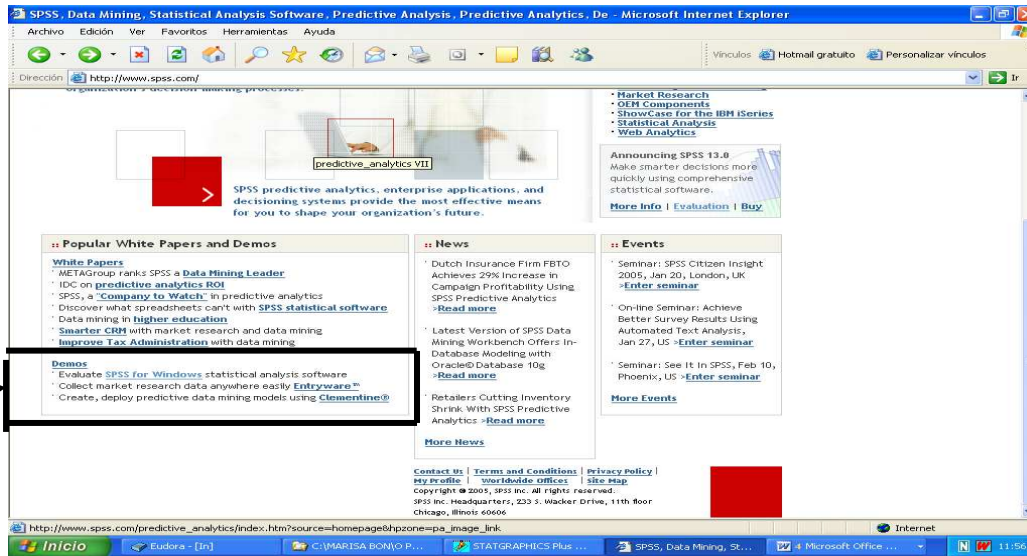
SPSS, Data Mining, Statistical Analysis Software, Predictive Analysis, Predictive Analytics, De - Microsoft Internet Explorer

Archivo Edición Ver Favoritos Herramientas Ayuda

Vínculos Hotmail gratuito Personalizar vínculos

Dirección http://www.spss.com/

Ir

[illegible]

· Market Research
· OEM Components
· ShowCase for the IBM iSeries
· Statistical Analysis
· Web Analytics

predictive_analytics VII

Announcing SPSS 13.0
Make smarter decisions more quickly using comprehensive statistical software.

More Info | Evaluation | Buy

SPSS predictive analytics, enterprise applications, and decisioning systems provide the most effective means for you to shape your organization's future.

:: Popular White Papers and Demos

White Papers
· METAGroup ranks SPSS a Data Mining Leader
· IDC on predictive analytics ROI
· SPSS, a "Company to Watch" in predictive analytics
· Discover what spreadsheets can't with SPSS statistical software
· Data mining in higher education
· Smarter CRM with market research and data mining
· Improve Tax Administration with data mining

Demos
· Evaluate SPSS for Windows statistical analysis software
· Collect market research data anywhere easily Entryware™
· Create, deploy predictive data mining models using Clementine®

:: News

· Dutch Insurance Firm FBTO Achieves 29% Increase in Campaign Profitability Using SPSS Predictive Analytics >Read more

· Latest Version of SPSS Data Mining Workbench Offers In-Database Modeling with Oracle© Database 10g >Read more

· Retailers Cutting Inventory Shrink With SPSS Predictive Analytics >Read more

More News

:: Events

· Seminar: SPSS Citizen Insight 2005, Jan 20, London, UK >Enter seminar

· On-line Seminar: Achieve Better Survey Results Using Automated Text Analysis, Jan 27, US >Enter seminar

· Seminar: See It In SPSS, Feb 10, Phoenix, US >Enter seminar

More Events

Contact Us | Terms and Conditions | Privacy Policy | My Profile | Worldwide Offices | Site Map
Copyright © 2005, SPSS Inc. All rights reserved.
SPSS Inc. Headquarters, 233 S. Wacker Drive, 11th floor Chicago, Illinois 60606

http://www.spss.com/predictive_analytics/index.htm?source=homepage&hpzone=pa_image_link

Internet

Inicio | Eudora - [In] | C:\MARISA BON\O P... | STATGRAPHICS Plus ... | SPSS, Data Mining, St... | 4 Microsoft Office ... | 11:56